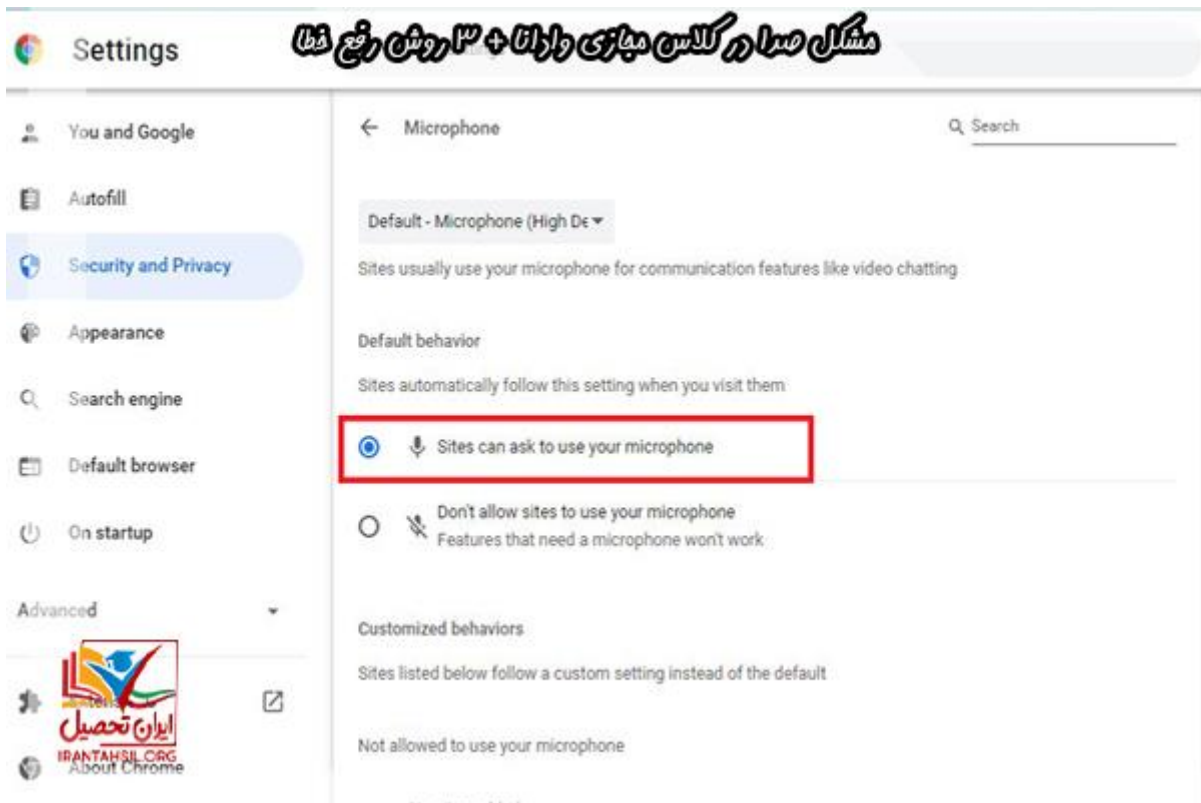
Settings

مشکل صدا در کلاس مجازی وارانا + ۳ روش رفع خطا

You and Google
Autofill
Security and Privacy
Appearance
Search engine
Default browser
On startup
Advanced
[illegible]
About Chrome

ایران تحصیل
IRANTAHSIL.ORG

← Microphone
Search

Default - Microphone (High De

Sites usually use your microphone for communication features like video chatting

Default behavior

Sites automatically follow this setting when you visit them

Sites can ask to use your microphone

Don't allow sites to use your microphone
Features that need a microphone won't work

Customized behaviors

Sites listed below follow a custom setting instead of the default

Not allowed to use your microphone